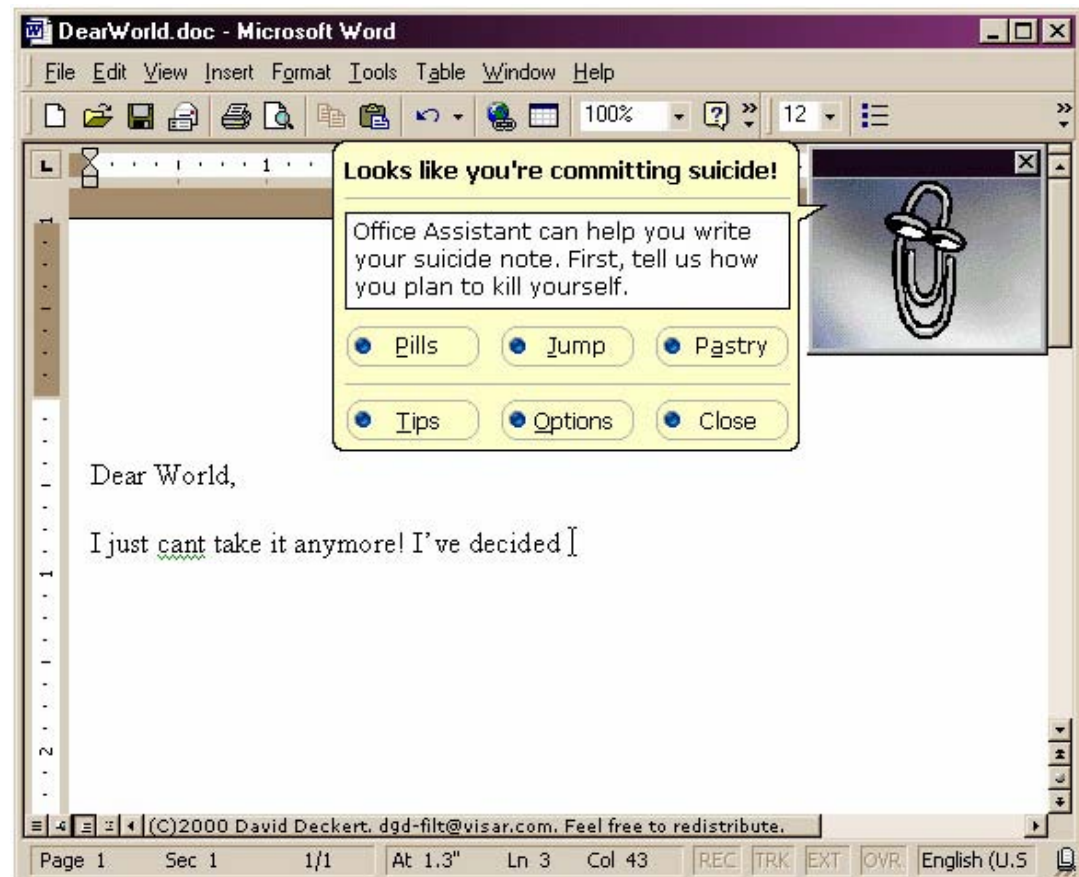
DearWorld.doc - Microsoft Word

File Edit View Insert Format Tools Table Window Help

100%

12

Looks like you're committing suicide!

Office Assistant can help you write your suicide note. First, tell us how you plan to kill yourself.

Pills

Jump

Pastry

Tips

Options

Close

Dear World,

I just cant take it anymore! I've decided

(C)2000 David Deckert. dgd-filt@visar.com. Feel free to redistribute.

Page 1 Sec 1 1/1 At 1.3" Ln 3 Col 43 REC TRK EXT OVR English (U.S